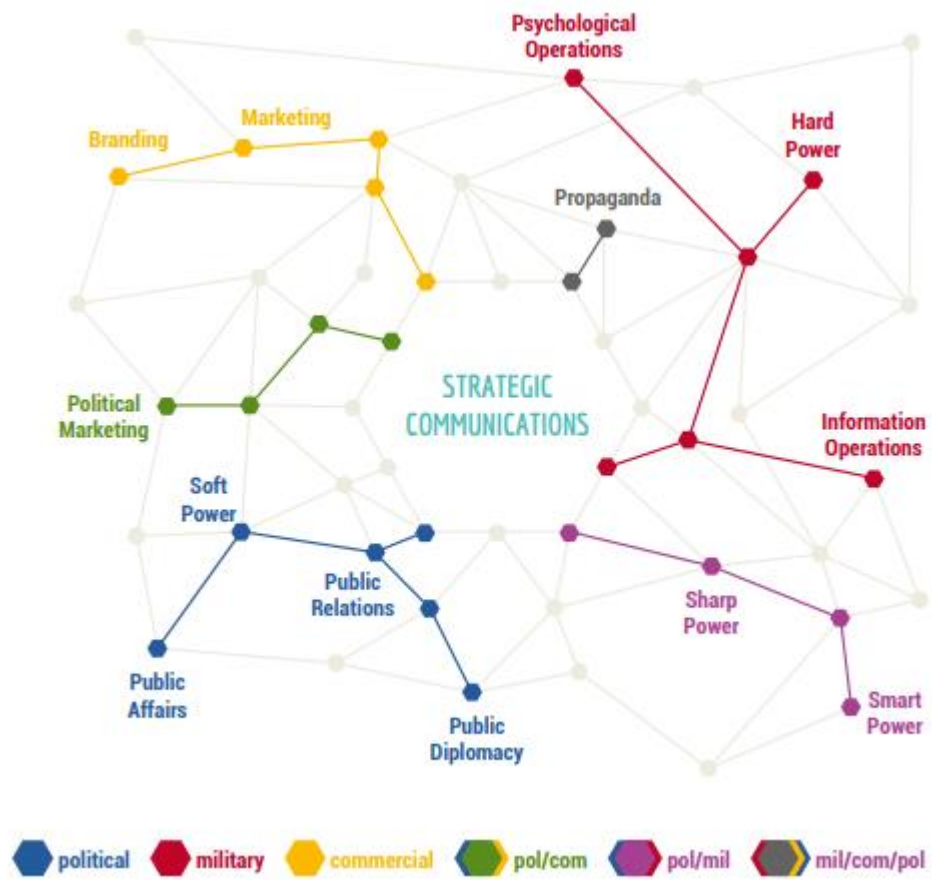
Psychological Operations

Branding

Marketing

Hard Power

Propaganda

Political Marketing

STRATEGIC COMMUNICATIONS

Information Operations

Soft Power

Public Relations

Sharp Power

Public Affairs

Smart Power

Public Diplomacy

political military commercial pol/com pol/mil mil/com/pol